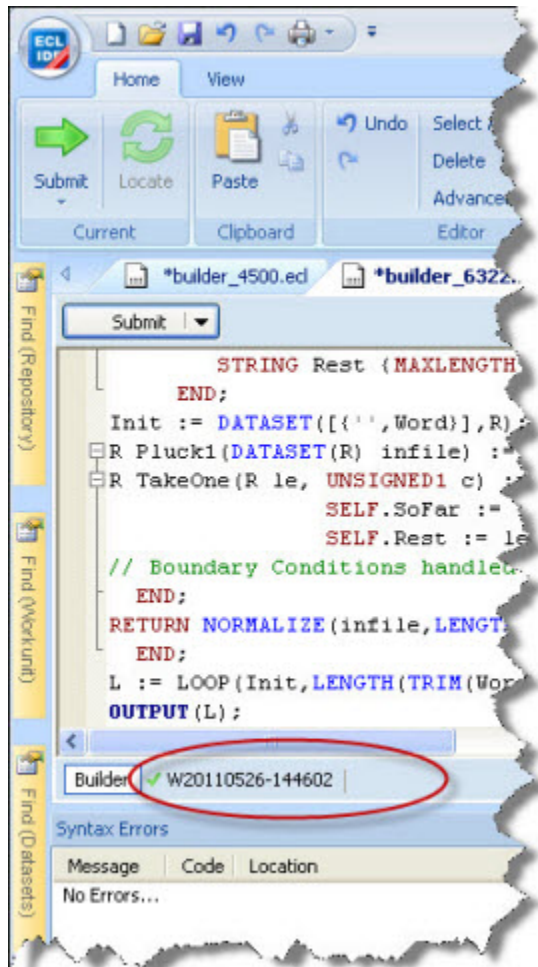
ECL IDE

Home View

Submit Locate Paste Undo Select Delete Advanced

Current Clipboard Editor

Find (Repository)

*builder_4500.ecl *builder_6322.

Submit

STRING Rest (MAXLENGTH
END;
Init := DATASET([{'',Word}],R)
R Pluck1(DATASET(R) infile) :
R TakeOne(R le, UNSIGNED1 c)
SELF.SoFar :=
SELF.Rest := le
// Boundary Conditions handled
END;
RETURN NORMALIZE(infile,LENGT
END;
L := LOOP(Init,LENGTH(TRIM(Wor
OUTPUT(L);

Find (Workunit)

Builder W20110526-144602

Find (Datasets)

Syntax Errors

Message Code Location
No Errors...